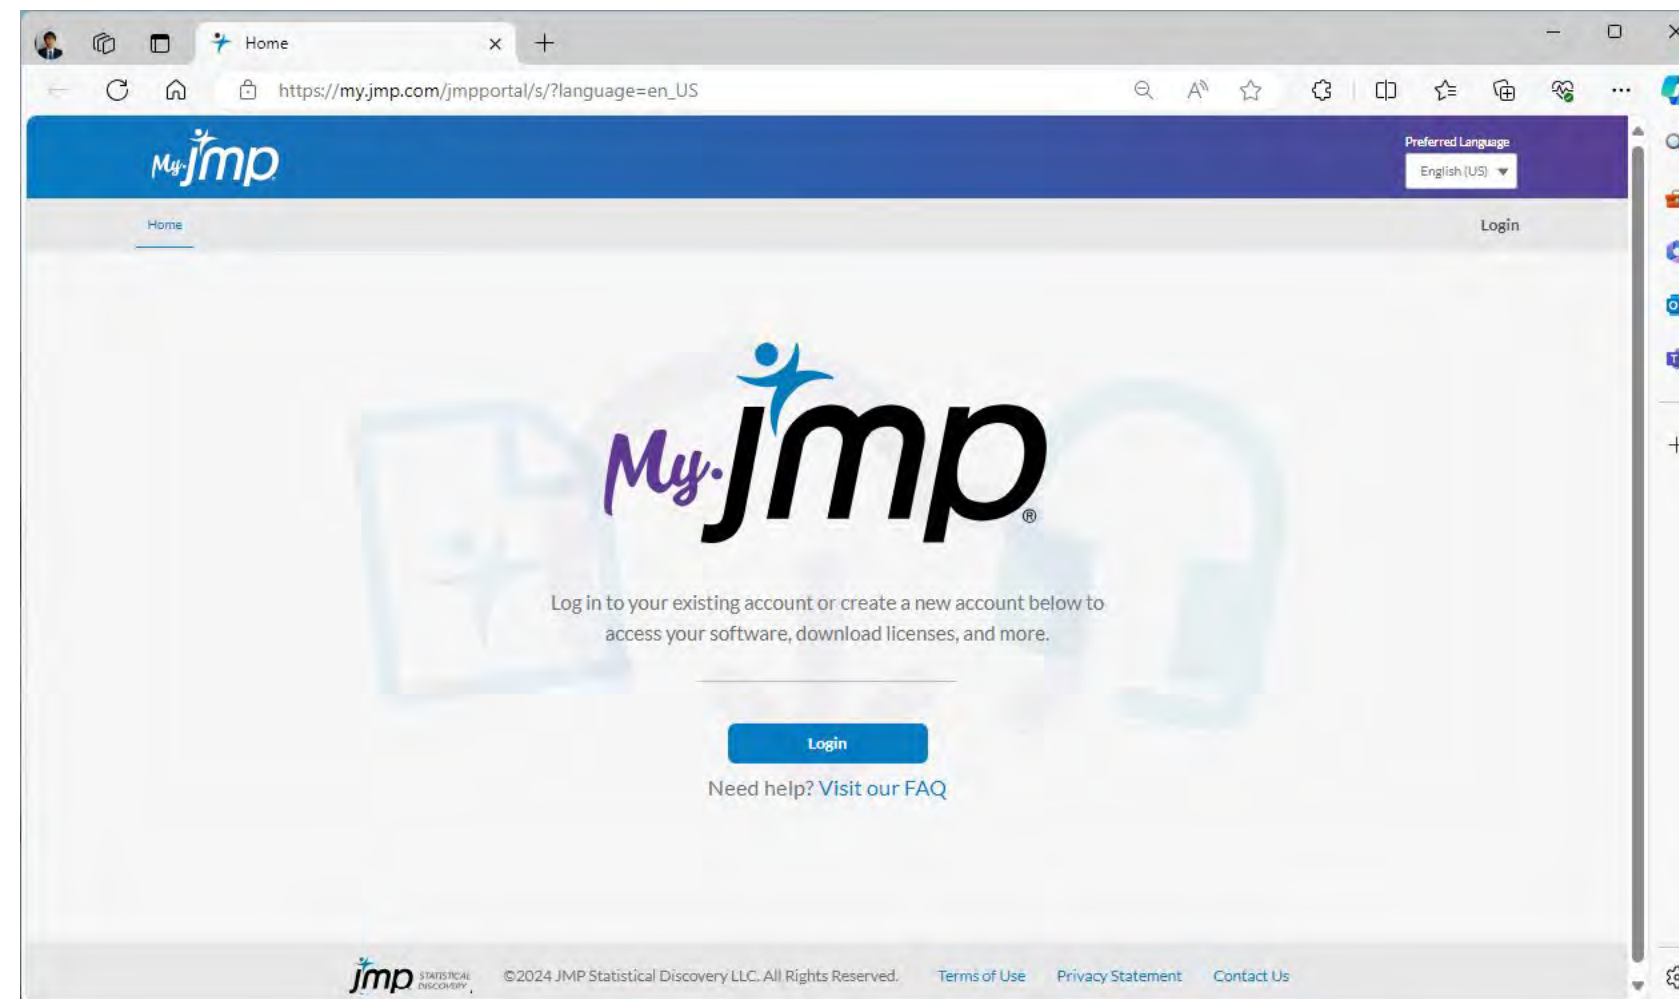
Home

https://my.jmp.com/jmpportal/s/?language=en_US

My.jmp

Preferred Language
English (US)

Home

Login

My.jmp®

Log in to your existing account or create a new account below to access your software, download licenses, and more.

Login

Need help? Visit our FAQ

jmp STATISTICAL DISCOVERY

©2024 JMP Statistical Discovery LLC. All Rights Reserved.

Terms of Use

Privacy Statement

Contact Us